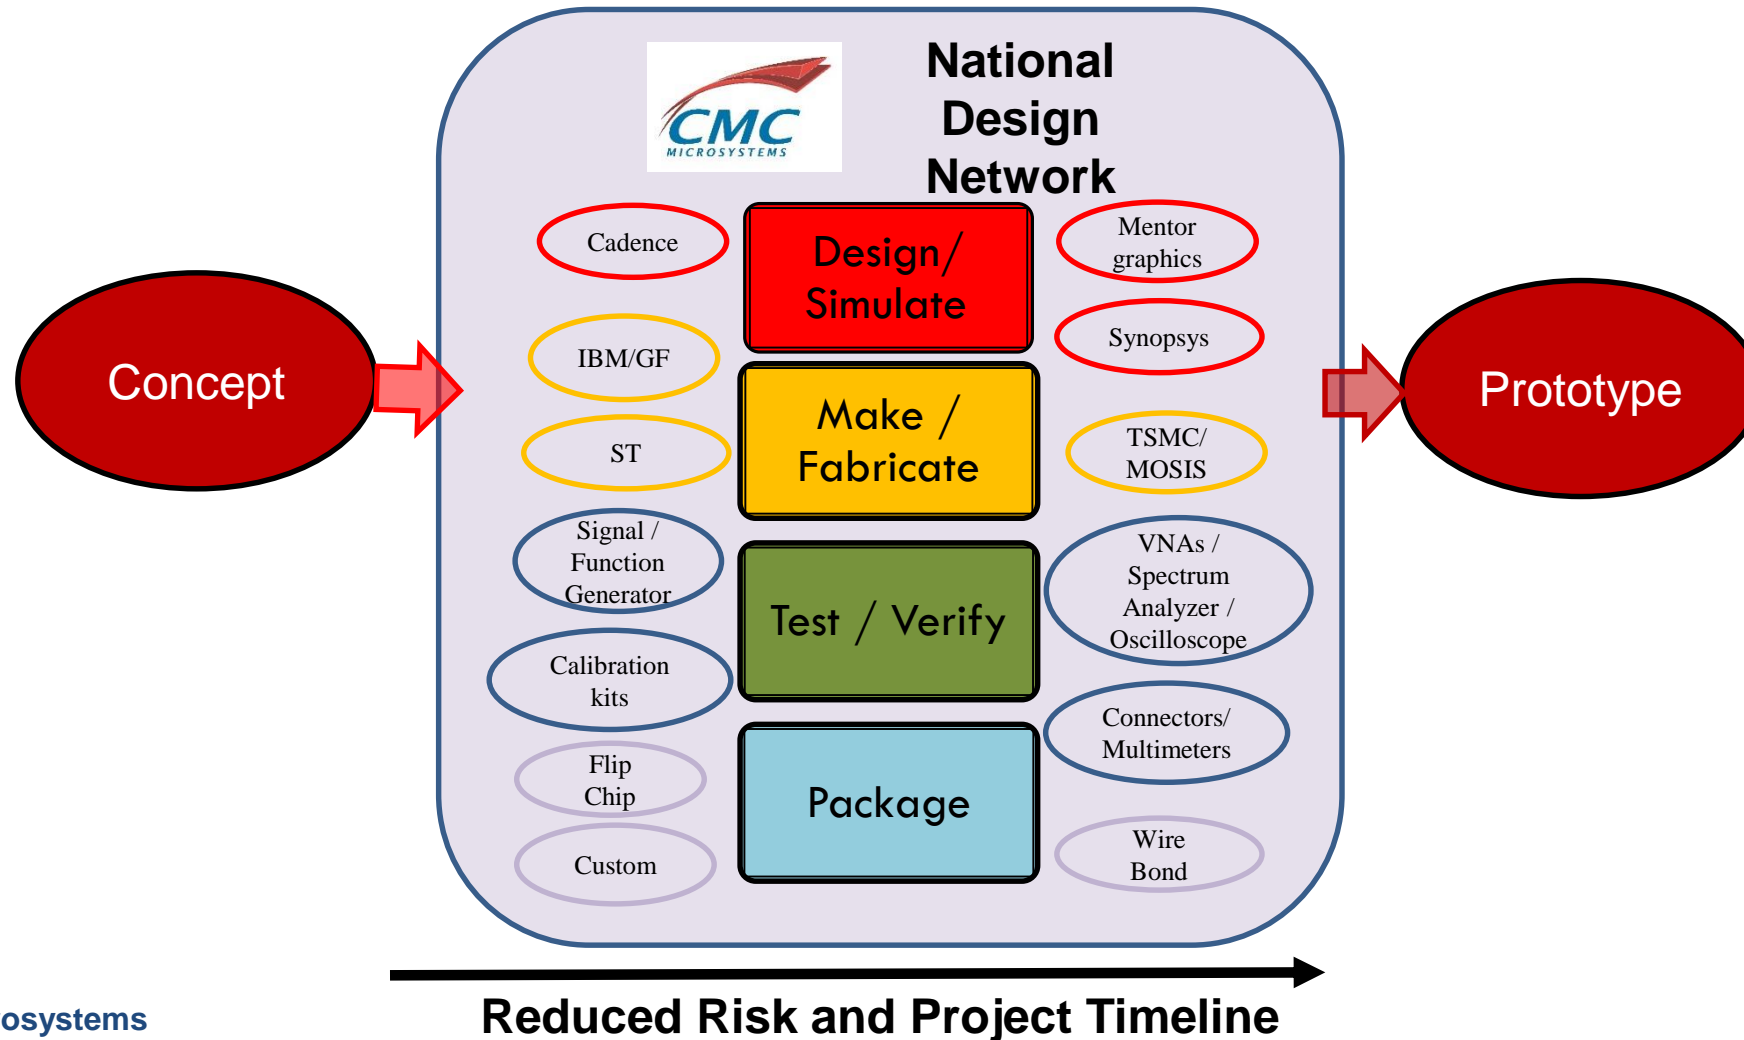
CMC MICROSYSTEMS

National Design Network

Concept

Cadence

Design/ Simulate

Mentor graphics

Synopsys

IBM/GF

Make / Fabricate

ST

TSMC/ MOSIS

Signal / Function Generator

Test / Verify

VNAs / Spectrum Analyzer / Oscilloscope

Calibration kits

Connectors/ Multimeters

Flip Chip

Package

Custom

Wire Bond

Prototype

Reduced Risk and Project Timeline

osystems